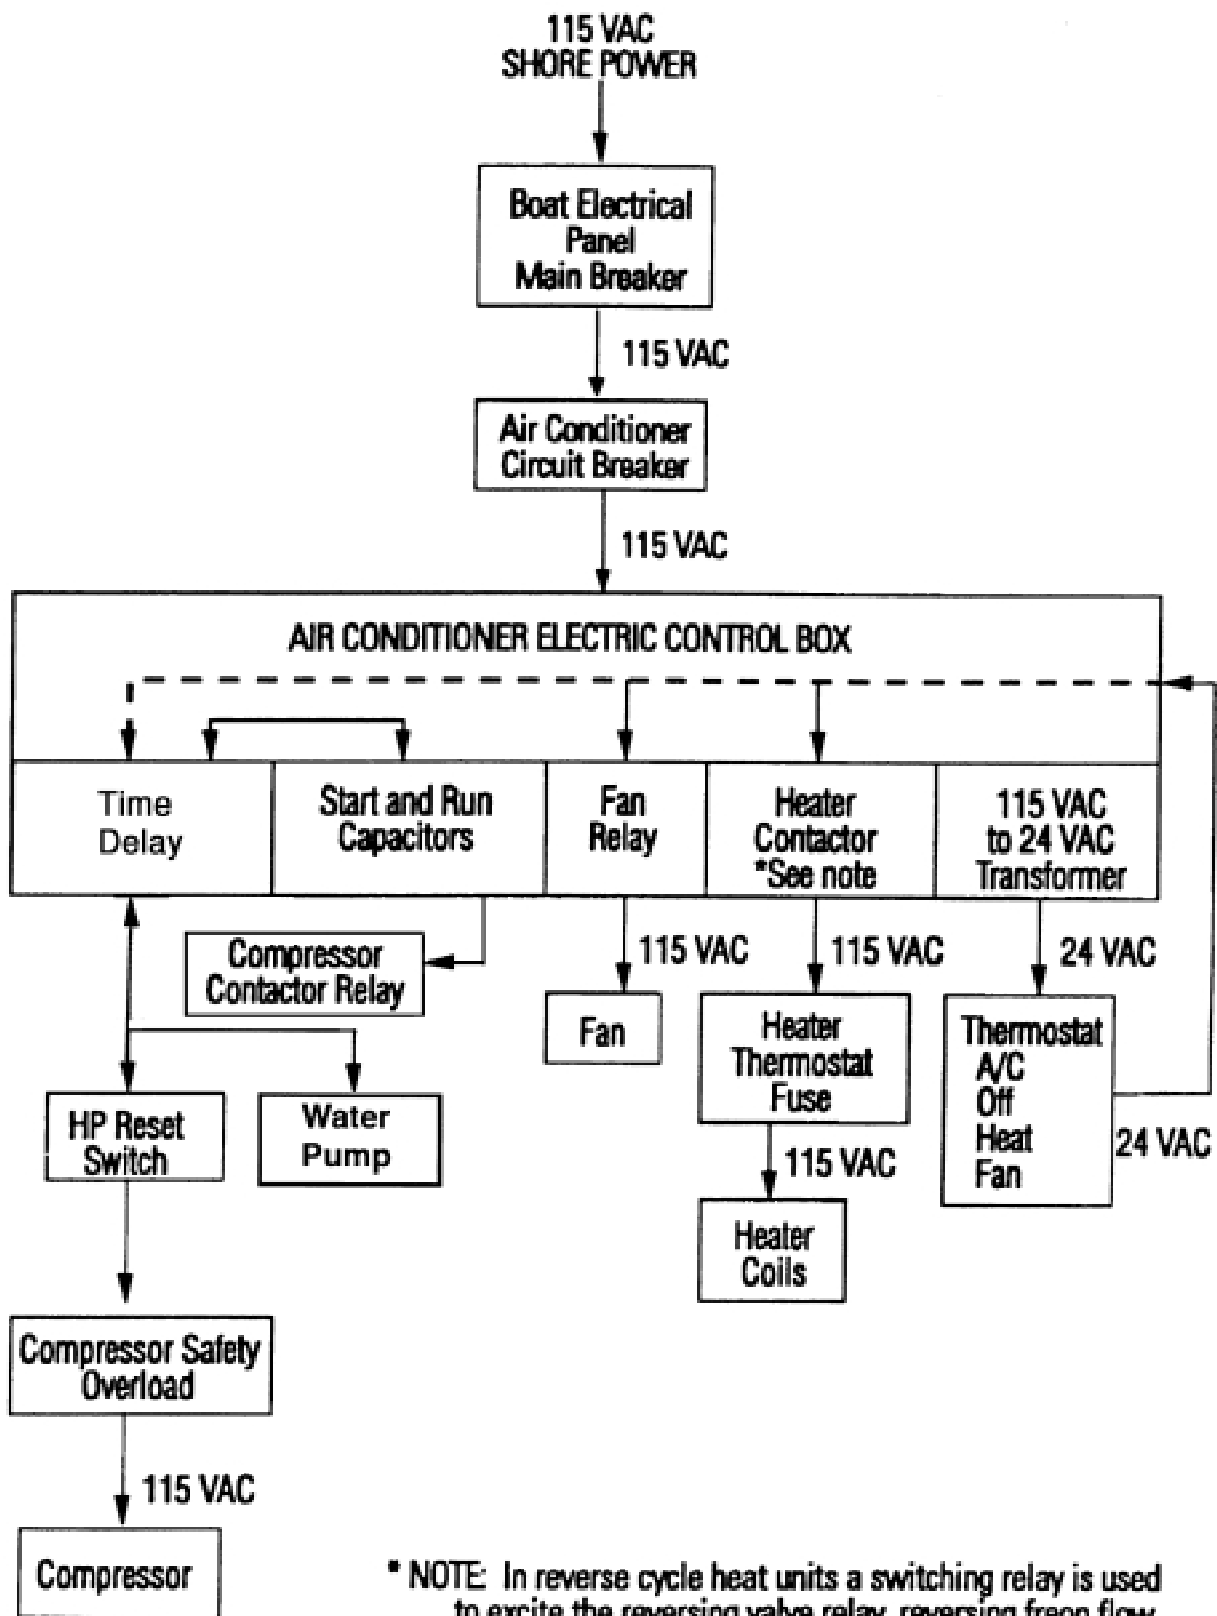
115 VAC
SHORE POWER

Boat Electrical Panel Main Breaker

115 VAC

Air Conditioner Circuit Breaker

115 VAC

AIR CONDITIONER ELECTRIC CONTROL BOX

Time Delay

Start and Run Capacitors

Fan Relay

Heater Contactor *See note

115 VAC to 24 VAC Transformer

Compressor Contactor Relay

115 VAC

115 VAC

24 VAC

Fan

Heater Thermostat Fuse

Thermostat
A/C
Off
Heat
Fan

HP Reset Switch

Water Pump

24 VAC

115 VAC

Heater Coils

Compressor Safety Overload

115 VAC

Compressor

* NOTE: In reverse cycle heat units a switching relay is used to excite the reversing valve relay, reversing freon flow.